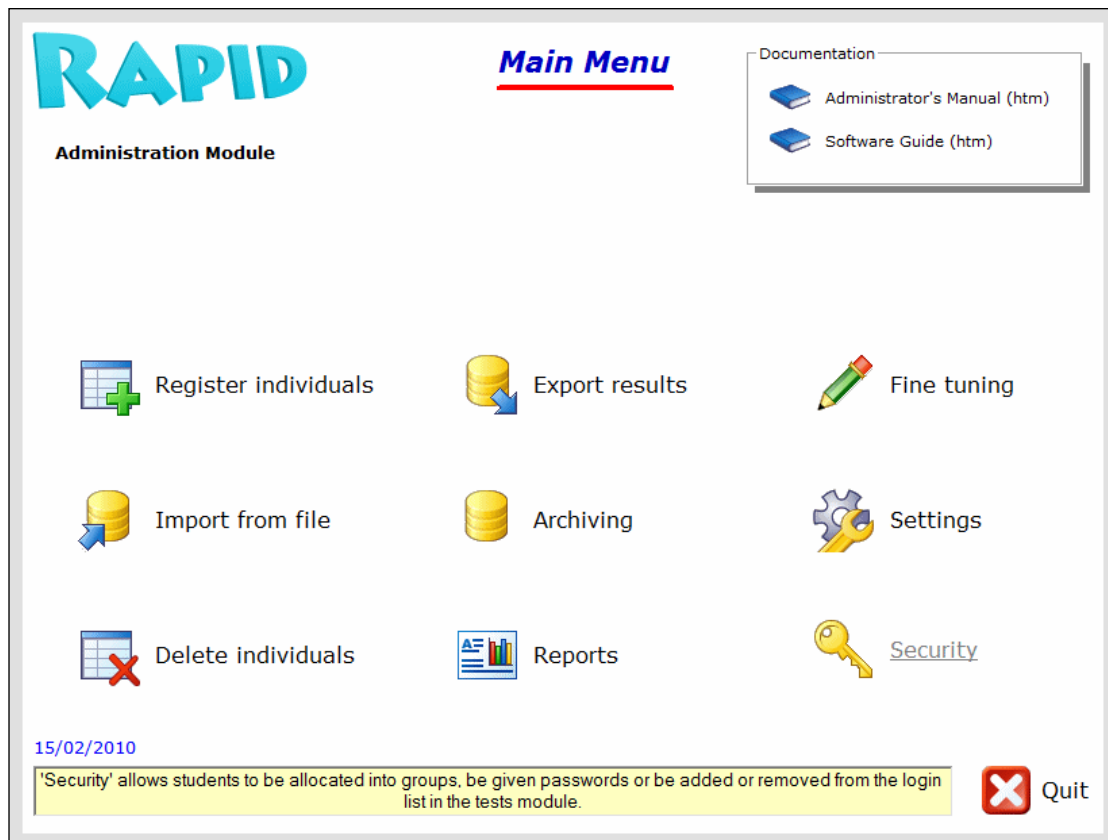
RAPID

Administration Module

Main Menu

Documentation
Administrator's Manual (htm)
Software Guide (htm)

Register individuals

Export results

Fine tuning

Import from file

Archiving

Settings

Delete individuals

Reports

Security

15/02/2010

'Security' allows students to be allocated into groups, be given passwords or be added or removed from the login list in the tests module.

Quit